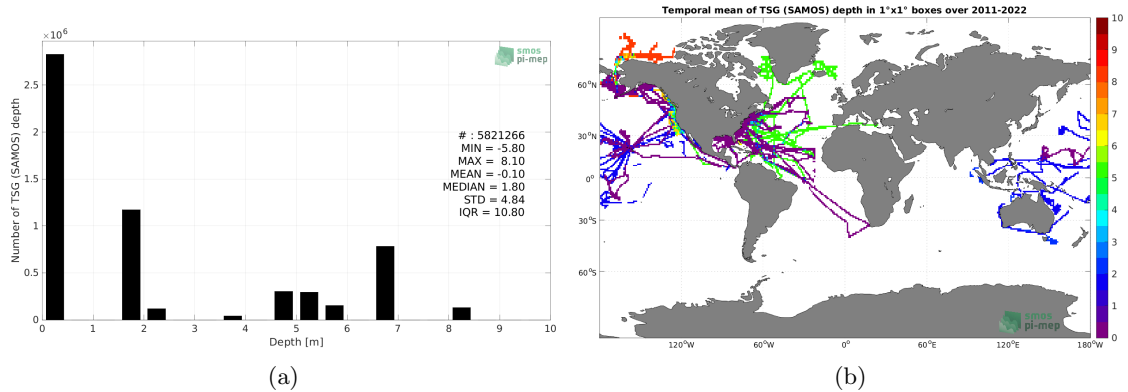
$\times10^6$

smos pi-mep

Number of TSG (SAMOS) depth

2.5
2
1.5
1
0.5
0

# : 5821266
MIN = -5.80
MAX = 8.10
MEAN = -0.10
MEDIAN = 1.80
STD = 4.84
IQR = 10.80

0 1 2 3 4 5 6 7 8 9 10
Depth [m]

(a)

Temporal mean of TSG (SAMOS) depth in 1°x1° boxes over 2011-2022

60°N
30°N
0°
30°S
60°S

120°W 60°W 0° 60°E 120°E 180°W

10
9
8
7
6
5
4
3
2
1
0

smos pi-mep

(b)